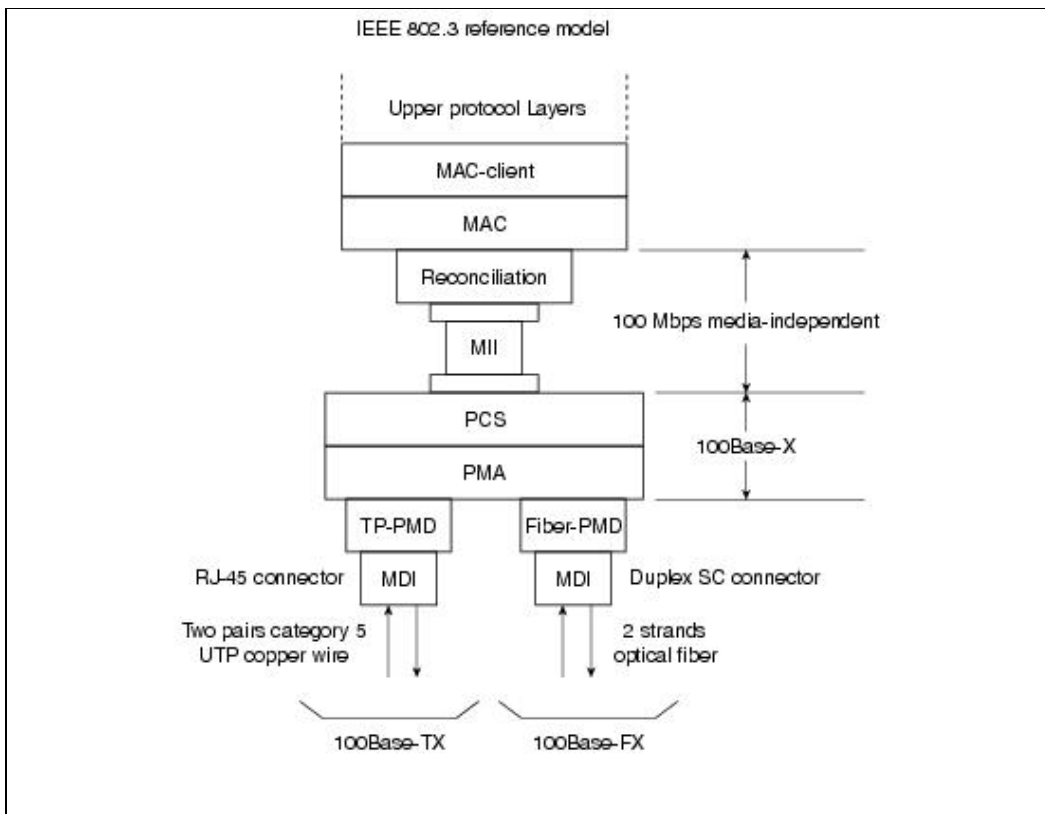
IEEE 802.3 reference model

Upper protocol Layers

MAC-client

MAC

Reconciliation

MII

100 Mbps media-independent

PCS

PMA

100Base-X

TP-PMD

Fiber-PMD

RJ-45 connector

MDI

MDI

Duplex SC connector

Two pairs category 5 UTP copper wire

2 strands optical fiber

100Base-TX

100Base-FX